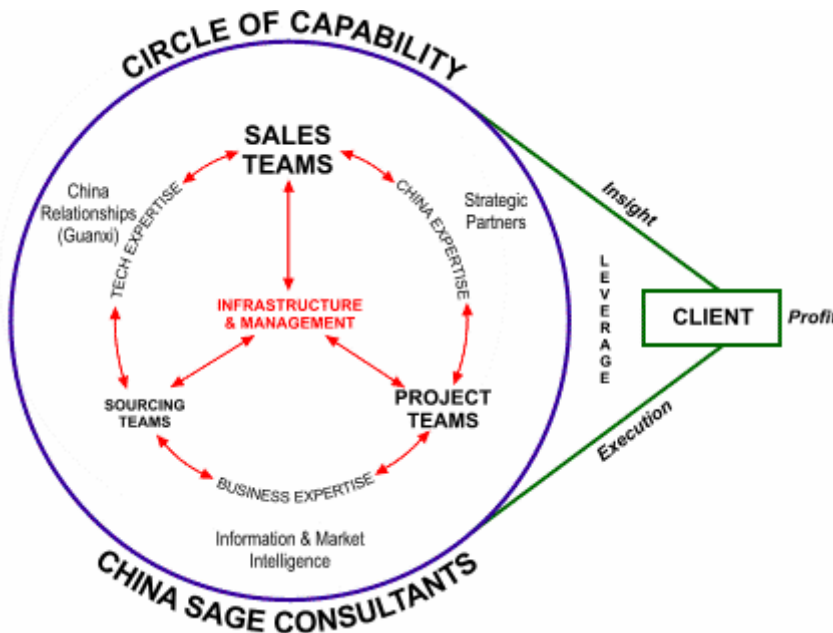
CIRCLE OF CAPABILITY

SALES TEAMS

China Relationships (Guanxi)

TECH EXPERTISE

CHINA EXPERTISE

Strategic Partners

INFRASTRUCTURE & MANAGEMENT

LEVERAGE

Insight

CLIENT

Profi

SOURCING TEAMS

PROJECT TEAMS

Execution

BUSINESS EXPERTISE

Information & Market Intelligence

CHINA SAGE CONSULTANTS